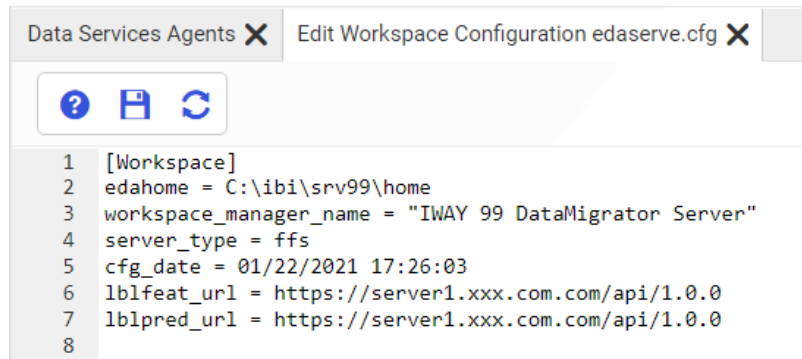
Data Services Agents ✕ Edit Workspace Configuration edaserve.cfg ✕

1 [Workspace]
2 edahome = C:\ibi\srv99\home
3 workspace_manager_name = "IWAY 99 DataMigrator Server"
4 server_type = ffs
5 cfg_date = 01/22/2021 17:26:03
6 lblfeat_url = https://server1.xxx.com.com/api/1.0.0
7 lblpred_url = https://server1.xxx.com.com/api/1.0.0
8